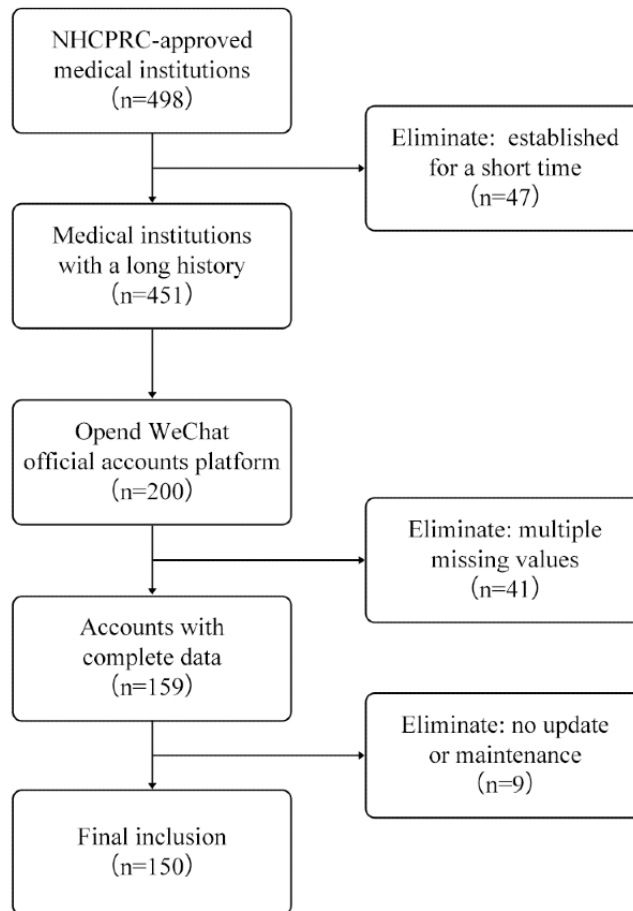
NHCPRC-approved medical institutions （n=498）

Eliminate: established for a short time （n=47）

Medical institutions with a long history （n=451）

Opend WeChat official accounts platform （n=200）

Eliminate: multiple missing values （n=41）

Accounts with complete data （n=159）

Eliminate: no update or maintenance （n=9）

Final inclusion （n=150）